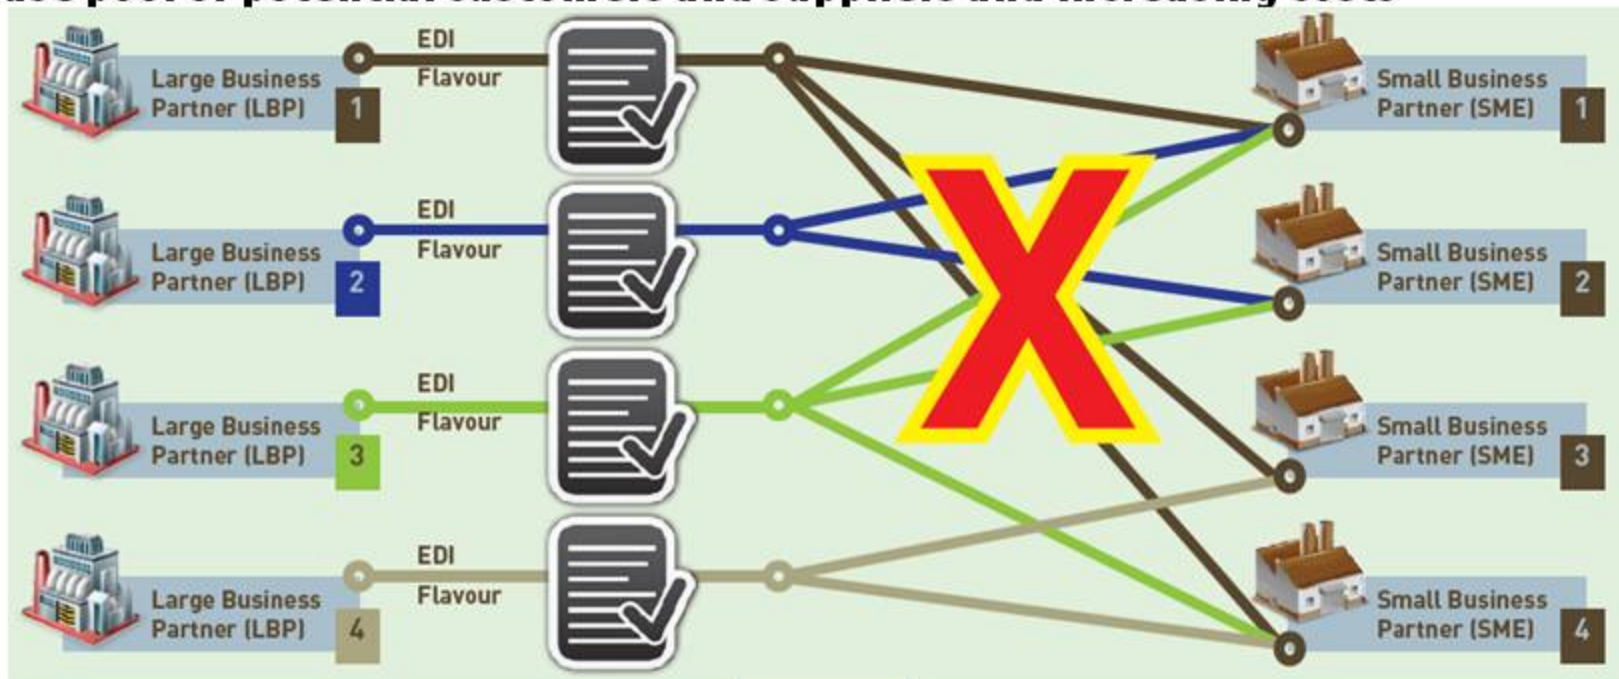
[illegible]

Large Business Partner (LBP) 1

EDI Flavour

Large Business Partner (LBP) 2

EDI Flavour

Large Business Partner (LBP) 3

EDI Flavour

Large Business Partner (LBP) 4

EDI Flavour

X

Small Business Partner (SME) 1

Small Business Partner (SME) 2

Small Business Partner (SME) 3

Small Business Partner (SME) 4